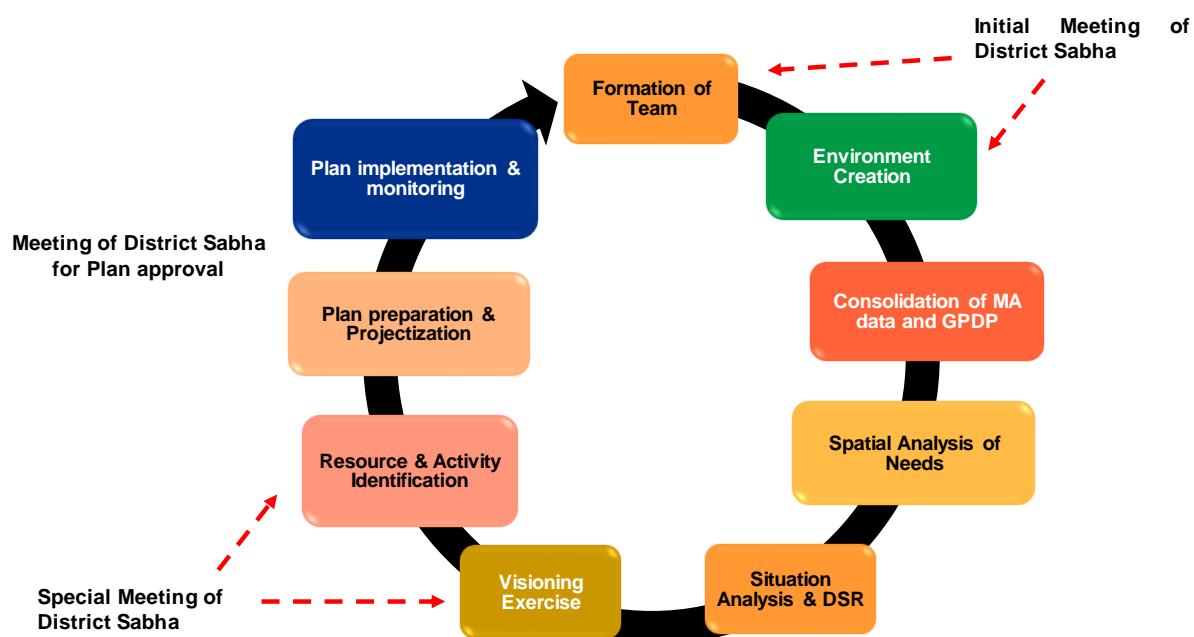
Initial Meeting of District Sabha

Formation of Team

Environment Creation

Consolidation of MA data and GPDP

Spatial Analysis of Needs

Situation Analysis & DSR

Visioning Exercise

Resource & Activity Identification

Plan preparation & Projectization

Plan implementation & monitoring

Meeting of District Sabha for Plan approval

Special Meeting of District Sabha